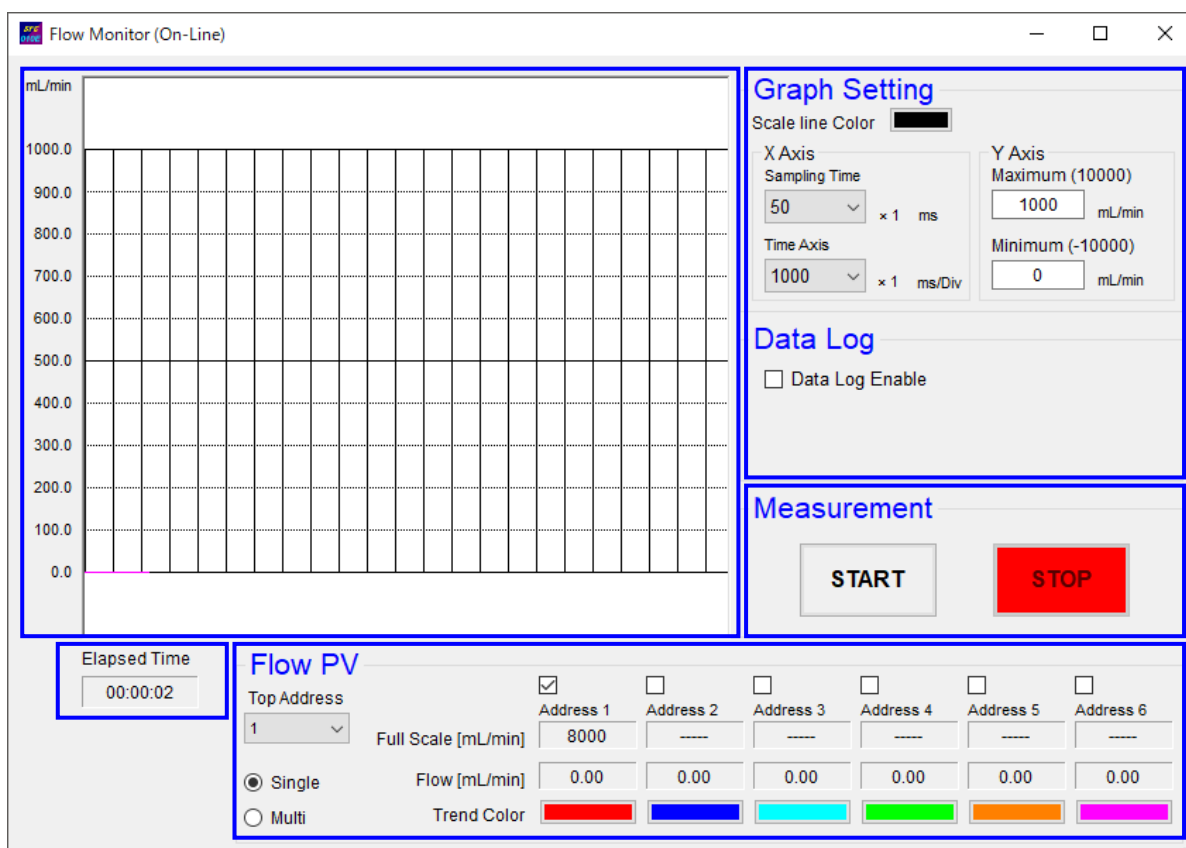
Flow Monitor (On-Line)

mL/min
1000.0
900.0
800.0
700.0
600.0
500.0
400.0
300.0
200.0
100.0
0.0

Graph Setting
Scale line Color
X Axis
Sampling Time
50 × 1 ms
Time Axis
1000 × 1 ms/Div
Y Axis
Maximum (10000)
1000 mL/min
Minimum (-10000)
0 mL/min

Data Log
Data Log Enable

Measurement
START
STOP

Elapsed Time
00:00:02

Flow PV
Top Address
1
Single
Multi

| | Address 1 | Address 2 | Address 3 | Address 4 | Address 5 | Address 6 |
|---|---|---|---|---|---|---|
| Full Scale [mL/min] | 8000 | ----- | ----- | ----- | ----- | ----- |
| Flow [mL/min] | 0.00 | 0.00 | 0.00 | 0.00 | 0.00 | 0.00 |
| Trend Color | | | | | | |